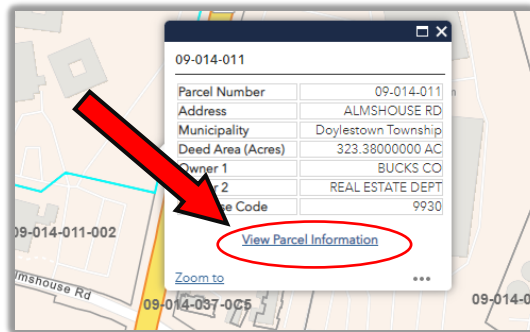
09-014-011

| Parcel Number | 09-014-011 |
|---|---|
| Address | ALMSHOUSE RD |
| Municipality | Doylestown Township |
| Deed Area (Acres) | 323.38000000 AC |
| Owner 1 | BUCKS CO |
| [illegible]r 2 | REAL ESTATE DEPT |
| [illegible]se Code | 9930 |

View Parcel Information

Zoom to

•••

09-014-011-002

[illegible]lmshouse Rd

09-014-037-0C5

09-014